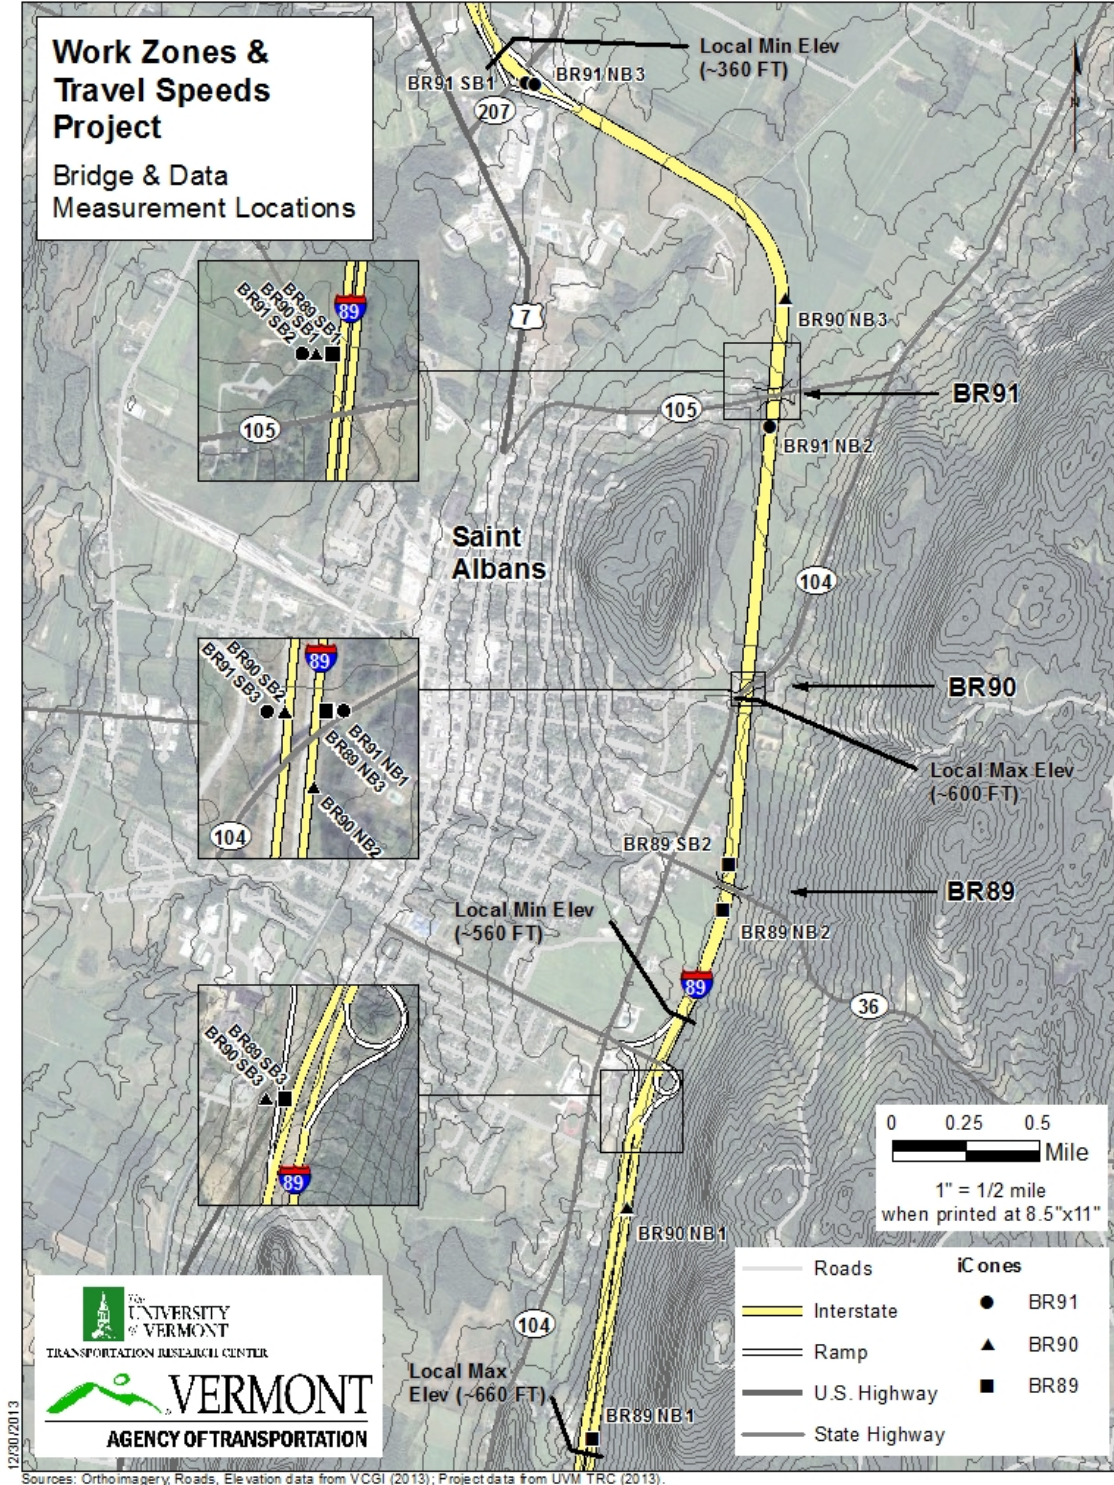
Work Zones & Travel Speeds Project

Bridge & Data Measurement Locations

Local Min Elev (~360 FT)

BR91 SB1

BR91 NB3

207

BR89 SB1
BR90 SB1
BR91 SB2

89

105

7

BR90 NB3

BR91

105

BR91 NB2

Saint Albans

104

BR90 SB2
BR91 SB3

89

BR91 NB1
BR89 NB3

BR90 NB2

104

BR90

Local Max Elev (~600 FT)

BR89 SB2

BR89

Local Min Elev (~560 FT)

BR89 NB2

89

36

BR89 SB3
BR90 SB3

89

0 0.25 0.5 Mile

1" = 1/2 mile when printed at 8.5"x11"

BR90 NB1

104

Local Max Elev (~660 FT)

BR89 NB1

The University of Vermont
Transportation Research Center

VERMONT
AGENCY OF TRANSPORTATION

Roads
Interstate
Ramp
U.S. Highway
State Highway

iCones
BR91
BR90
BR89

12/30/2013

Sources: Orthoimagery, Roads, Elevation data from VCGI (2013); Project data from UVM TRC (2013).